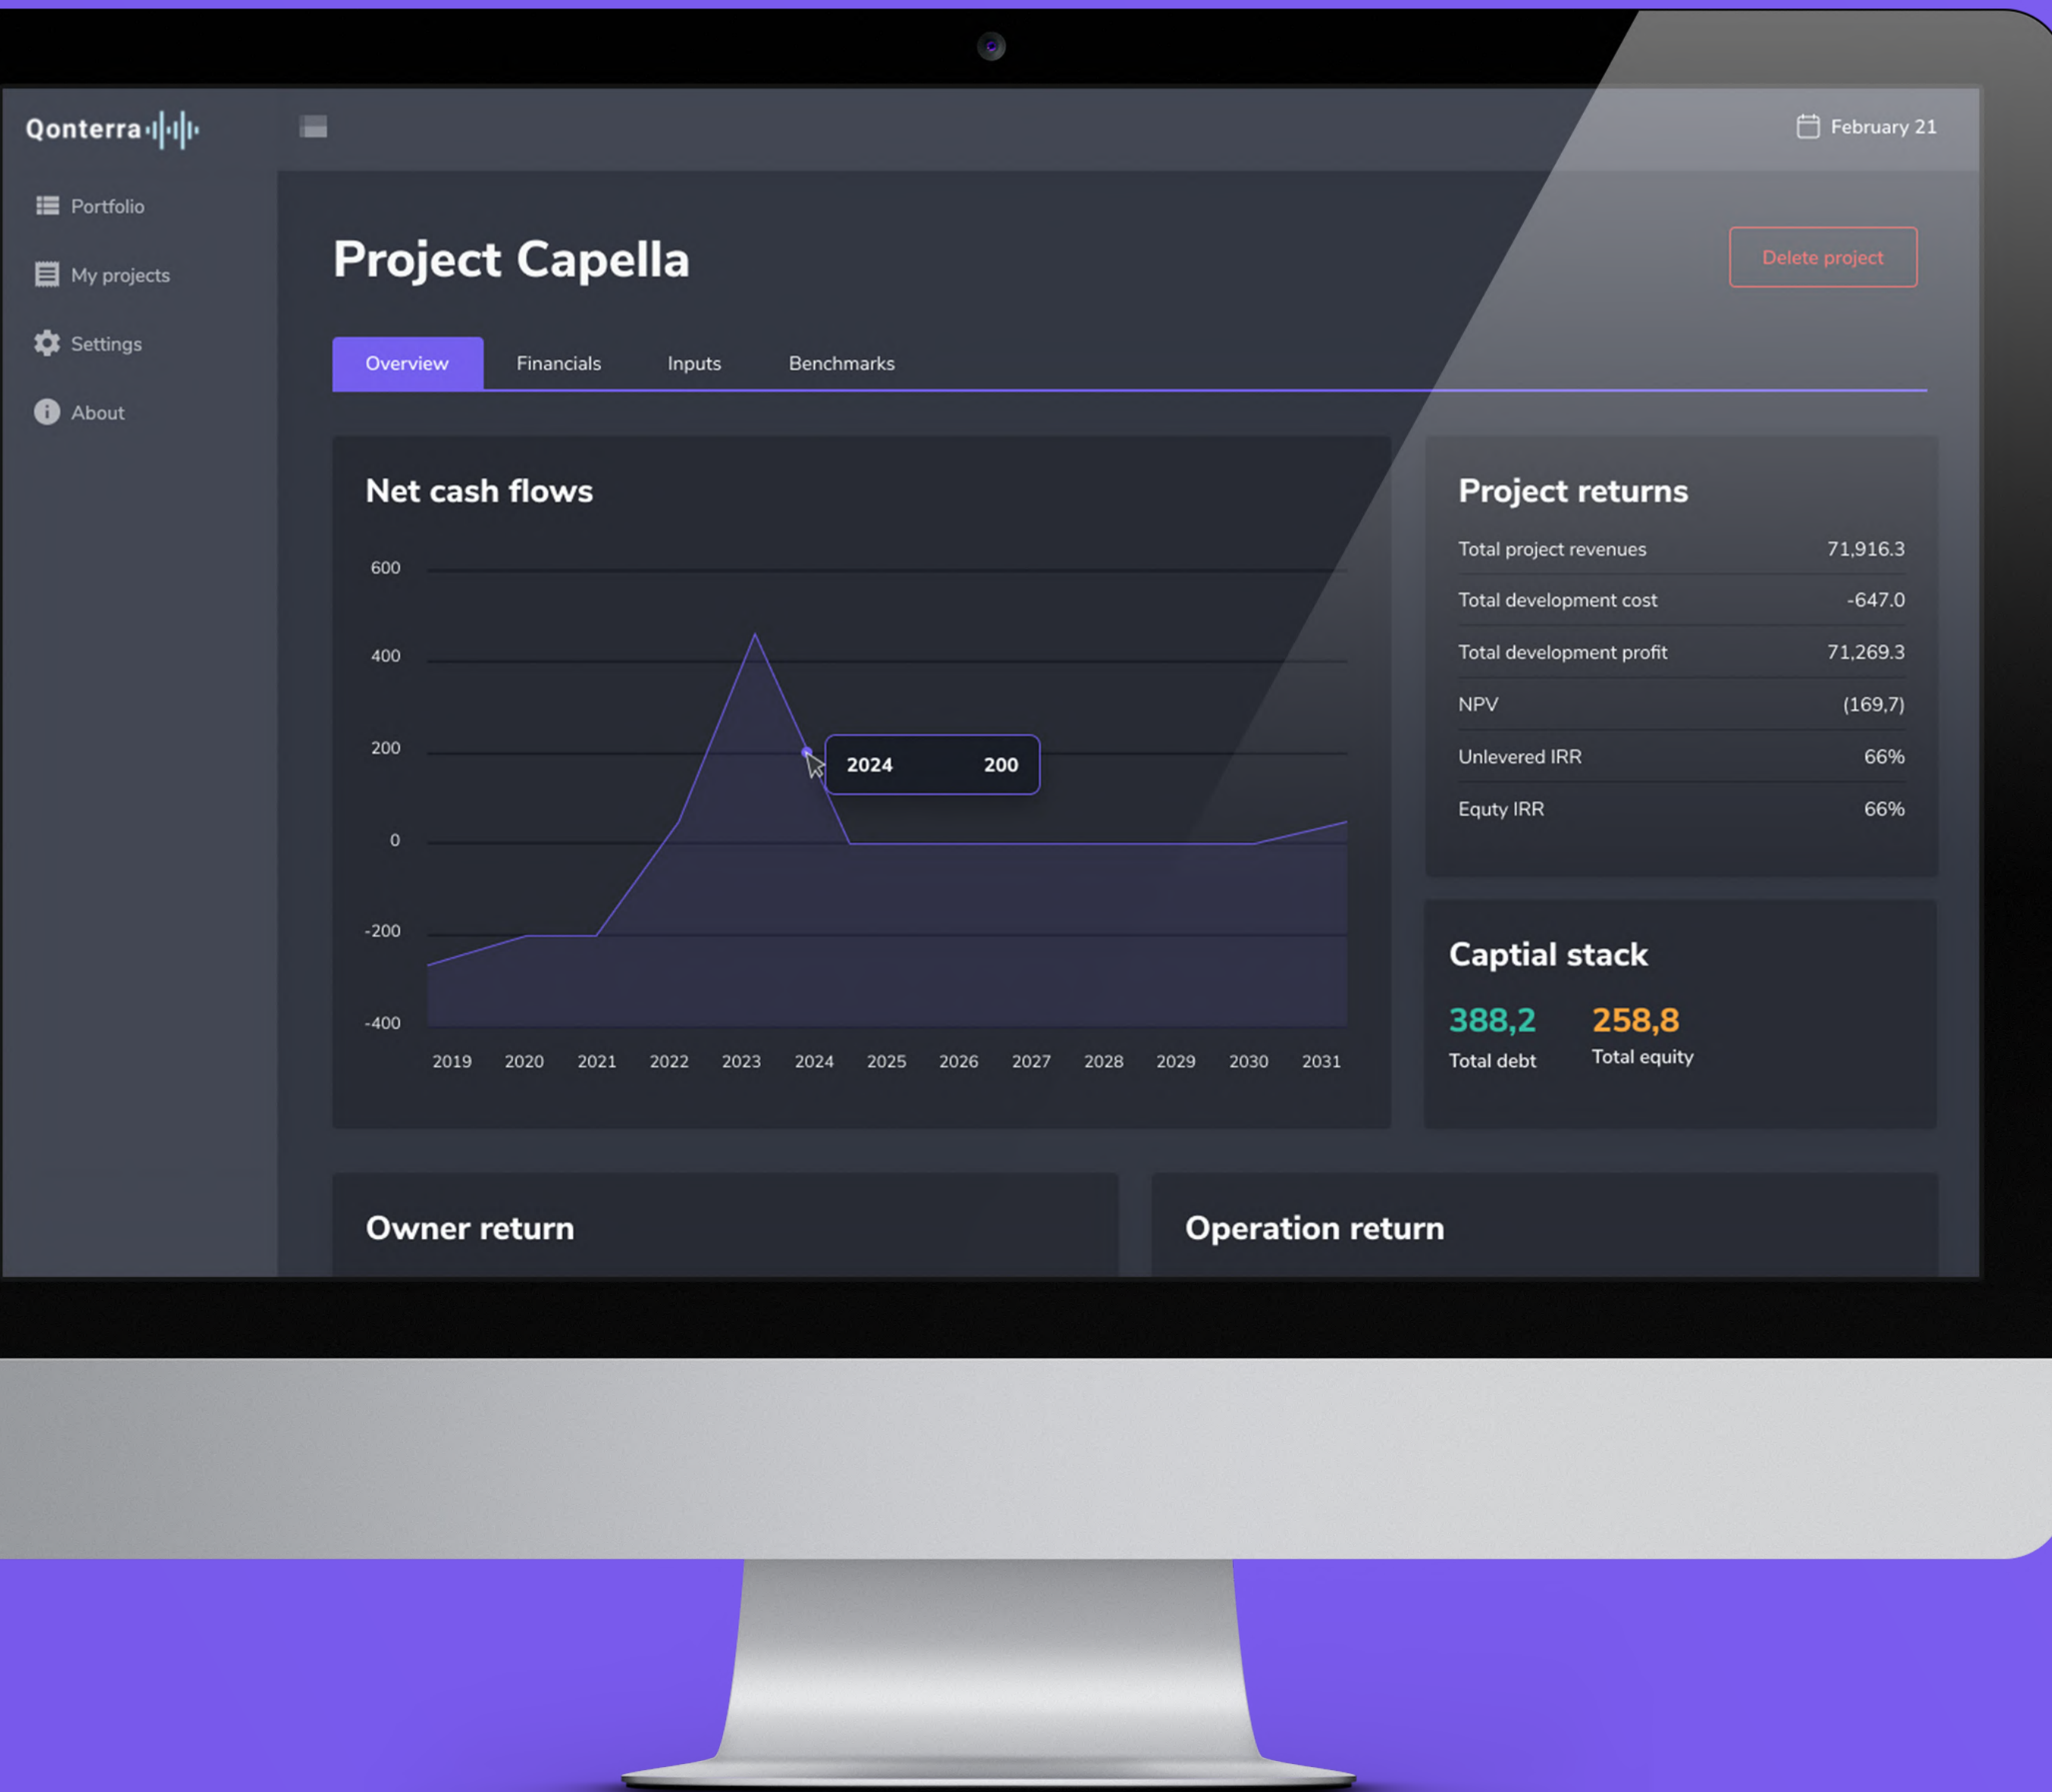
Qonterra

February 21

Portfolio

My projects

Settings

About

Project Capella

Delete project

Overview Financials Inputs Benchmarks

Net cash flows

600
400
200
0
-200
-400

2024 200

2019 2020 2021 2022 2023 2024 2025 2026 2027 2028 2029 2030 2031

Project returns

| | |
|---|---|
| Total project revenues | 71,916.3 |
| Total development cost | -647.0 |
| Total development profit | 71,269.3 |
| NPV | (169,7) |
| Unlevered IRR | 66% |
| Equty IRR | 66% |

Captial stack

388,2
Total debt

258,8
Total equity

Owner return

Operation return